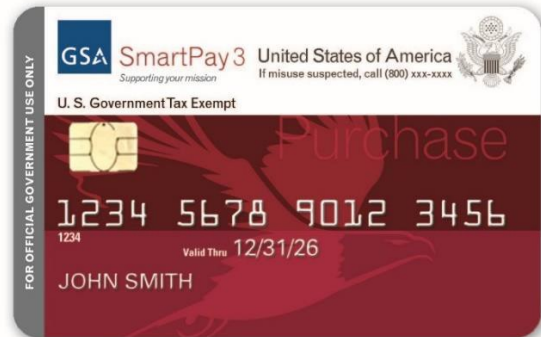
FOR OFFICIAL GOVERNMENT USE ONLY

GSA SmartPay 3
Supporting your mission

United States of America
If misuse suspected, call (800) xxx-xxxx

U. S. Government Tax Exempt

Purchase

1234 5678 9012 3456
1234
Valid Thru 12/31/26
JOHN SMITH